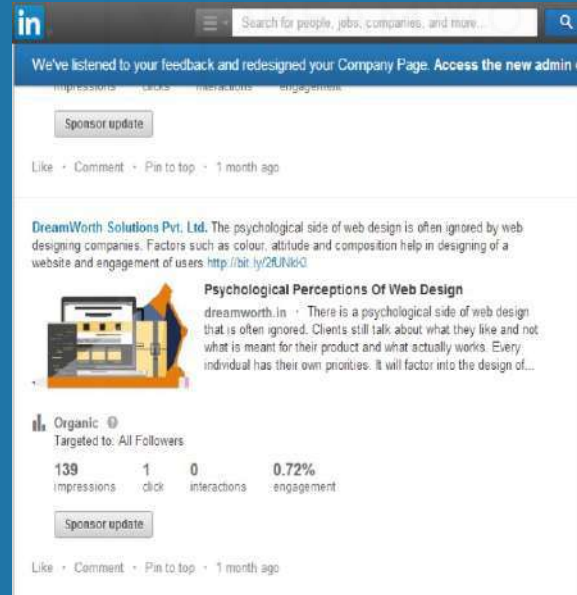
in

Search for people, jobs, companies, and more...

We've listened to your feedback and redesigned your Company Page. Access the new admin

impressions clicks interactions engagement

Sponsor update

Like · Comment · Pin to top · 1 month ago

DreamWorth Solutions Pvt. Ltd. The psychological side of web design is often ignored by web designing companies. Factors such as colour, attitude and composition help in designing of a website and engagement of users http://bit.ly/2fUNkl0

Psychological Perceptions Of Web Design

dreamworth.in · There is a psychological side of web design that is often ignored. Clients still talk about what they like and not what is meant for their product and what actually works. Every individual has their own priorities. It will factor into the design of...

Organic
Targeted to: All Followers

| 139 | 1 | 0 | 0.72% |
|---|---|---|---|
| impressions | click | interactions | engagement |

Sponsor update

Like · Comment · Pin to top · 1 month ago